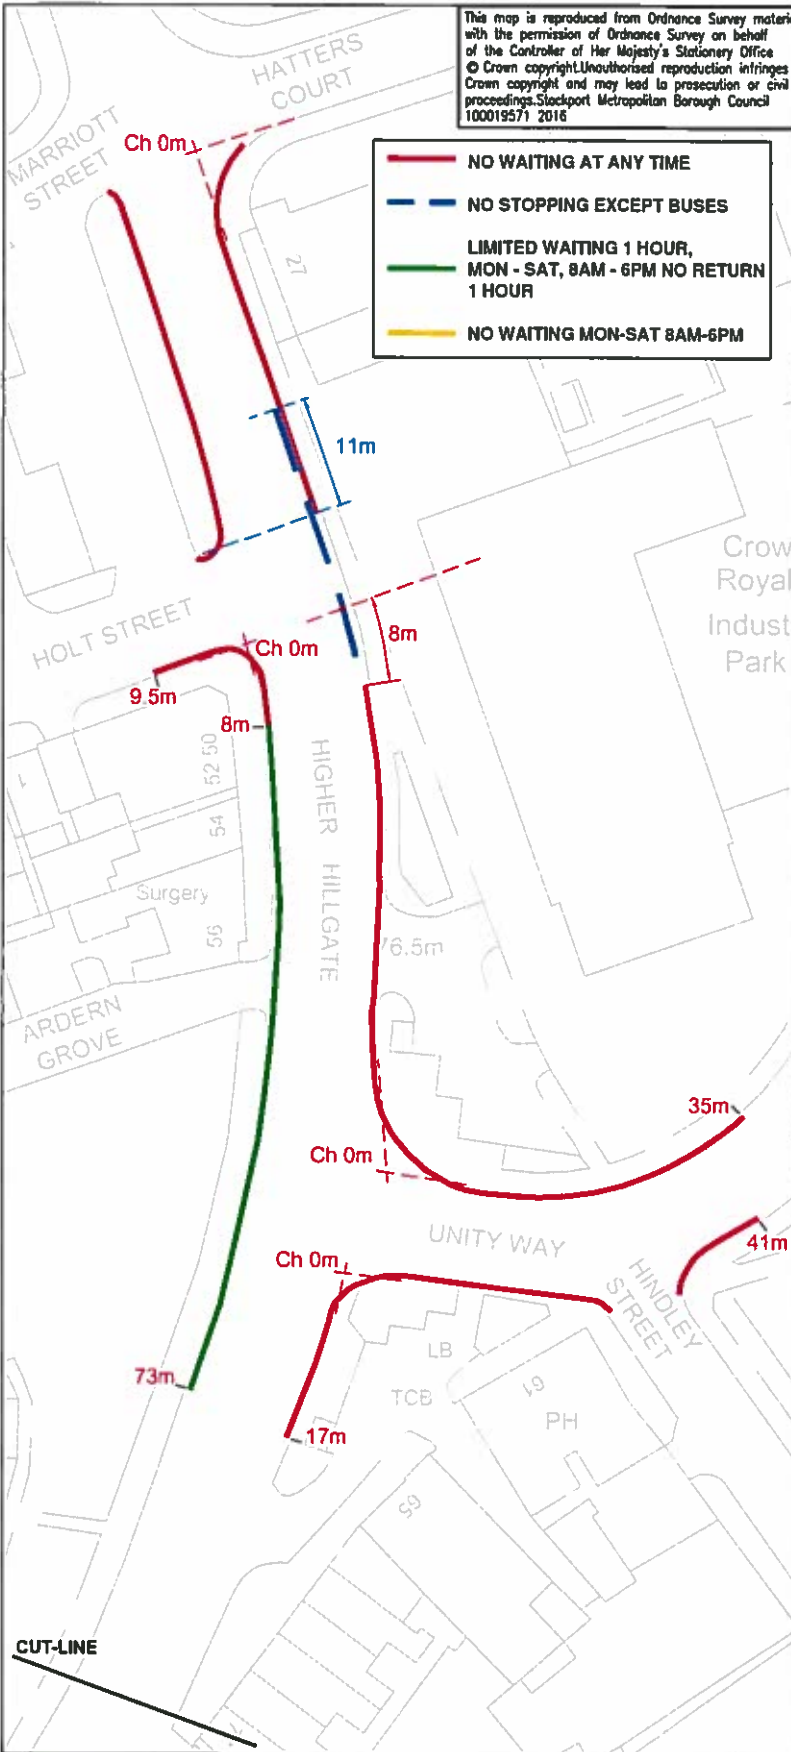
This map is reproduced from Ordnance Survey materi with the permission of Ordnance Survey on behalf of the Controller of Her Majesty's Stationery Office © Crown copyright.Unauthorised reproduction infringes Crown copyright and may lead to prosecution or civil proceedings.Stockport Metropolitan Borough Council 100019571 2016

NO WAITING AT ANY TIME

NO STOPPING EXCEPT BUSES

LIMITED WAITING 1 HOUR, MON - SAT, 8AM - 6PM NO RETURN 1 HOUR

NO WAITING MON-SAT 8AM-6PM

HATTERS COURT

MARRIOTT STREET

Ch 0m

27

11m

Crow Royal Indust Park

HOLT STREET

Ch 0m

8m

9.5m

8m

52 50

54

Surgery

56

HIGHER HILLGATE

6.5m

ARDERN GROVE

35m

Ch 0m

UNITY WAY

41m

HINDLEY STREET

Ch 0m

LB

TCB

61

PH

73m

17m

59

CUT-LINE